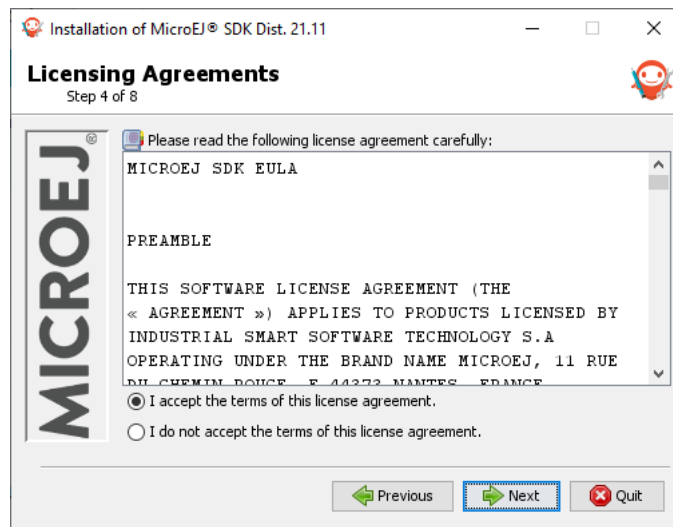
Installation of MicroEJ® SDK Dist. 21.11

Licensing Agreements
Step 4 of 8

MICROEJ®

Please read the following license agreement carefully:

MICROEJ SDK EULA

PREAMBLE

THIS SOFTWARE LICENSE AGREEMENT (THE « AGREEMENT ») APPLIES TO PRODUCTS LICENSED BY INDUSTRIAL SMART SOFTWARE TECHNOLOGY S.A OPERATING UNDER THE BRAND NAME MICROEJ, 11 RUE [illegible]

I accept the terms of this license agreement.

I do not accept the terms of this license agreement.

Previous Next Quit